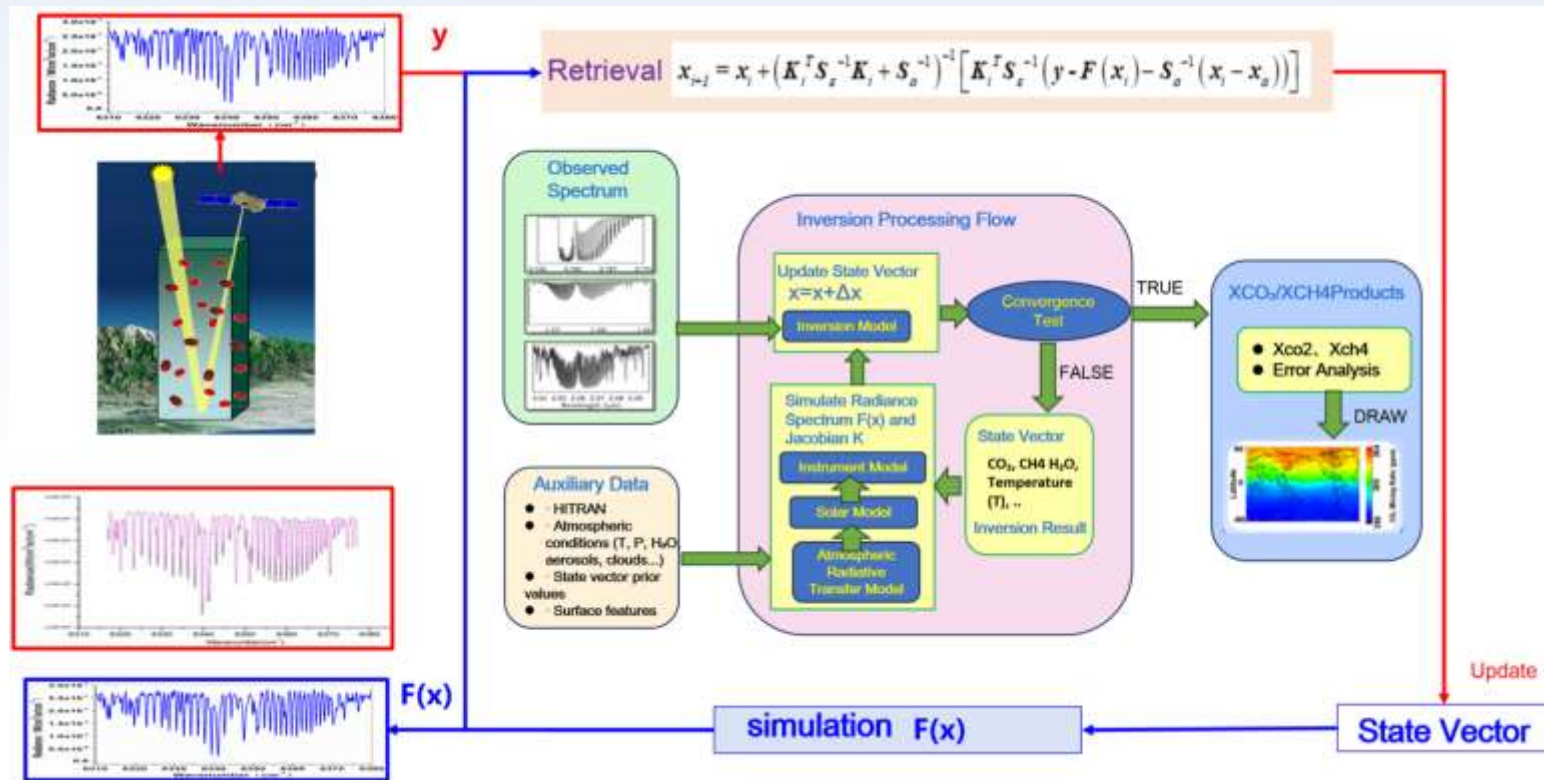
y

Retrieval $x_{i+1} = x_i + \left(K_i^T S_\varepsilon^{-1} K_i + S_a^{-1}\right)^{-1} \left[K_i^T S_\varepsilon^{-1}\left(y - F(x_i) - S_a^{-1}(x_i - x_a)\right)\right]$

Observed Spectrum

Inversion Processing Flow

Update State Vector
x=x+Δx

Inversion Model

Convergence Test

TRUE

FALSE

XCO₂/XCH4Products

● Xco2、Xch4
● Error Analysis

DRAW

Simulate Radiance Spectrum F(x) and Jacobian K

Instrument Model

Solar Model

Atmospheric Radiative Transfer Model

State Vector

CO₂, CH4 H₂O, Temperature (T), ..

Inversion Result

Auxiliary Data

● HITRAN
● Atmospheric conditions (T, P, H₂O aerosols, clouds...)
● State vector prior values
● Surface features

Update

F(x)

simulation F(x)

State Vector